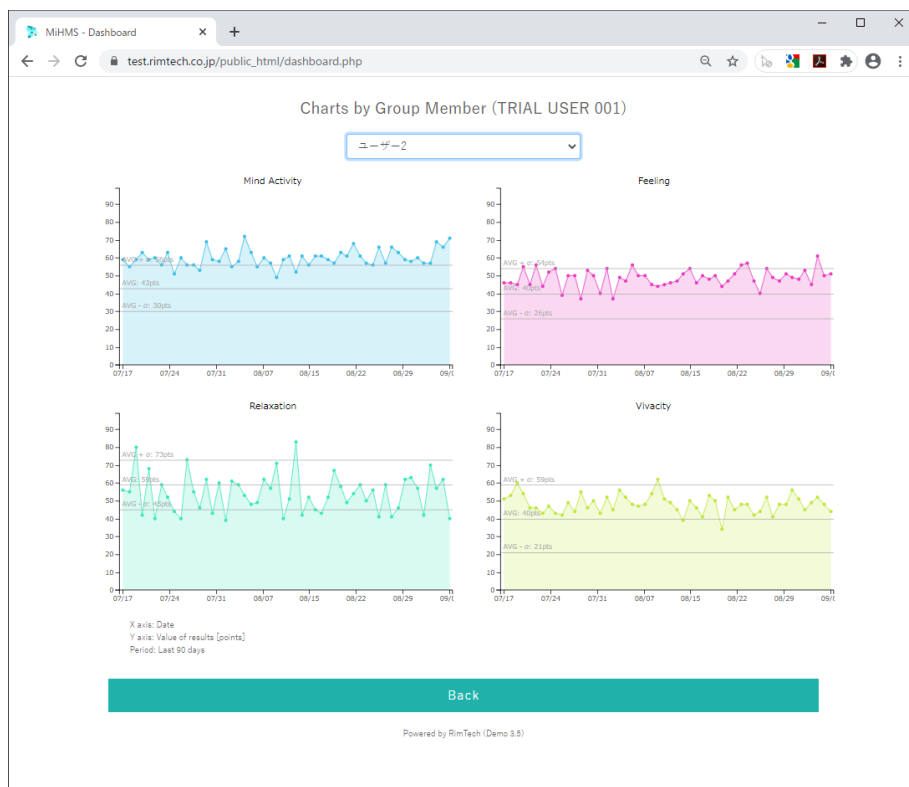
MiHMS - Dashboard

test.rimtech.co.jp/public_html/dashboard.php

Charts by Group Member (TRIAL USER 001)

ユーザー2

Mind Activity

90 80 70 60 50 40 30 20 10 0

AVG + σ: 56pts
AVG: 43pts
AVG - σ: 30pts

07/17 07/24 07/31 08/07 08/15 08/22 08/29 09/0

Feeling

90 80 70 60 50 40 30 20 10 0

AVG + σ: 54pts
AVG: 40pts
AVG - σ: 26pts

07/17 07/24 07/31 08/07 08/15 08/22 08/29 09/0

Relaxation

90 80 70 60 50 40 30 20 10 0

AVG + σ: 73pts
AVG: 59pts
AVG - σ: 45pts

07/17 07/24 07/31 08/07 08/15 08/22 08/29 09/0

Vivacity

90 80 70 60 50 40 30 20 10 0

AVG + σ: 59pts
AVG: 40pts
AVG - σ: 21pts

07/17 07/24 07/31 08/07 08/15 08/22 08/29 09/0

X axis: Date
Y axis: Value of results [points]
Period: Last 90 days

Back

Powered by RimTech (Demo 3.5)